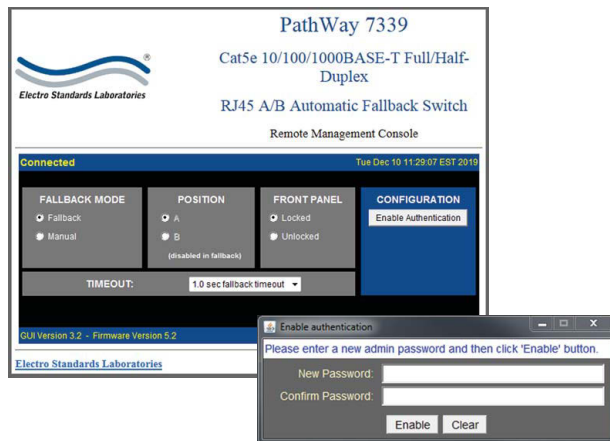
PathWay 7339

Cat5e 10/100/1000BASE-T Full/Half-Duplex

RJ45 A/B Automatic Fallback Switch

Remote Management Console

®

Electro Standards Laboratories

Connected

Tue Dec 10 11:29:07 EST 2019

FALLBACK MODE

Fallback

Manual

POSITION

A

B

(disabled in fallback)

FRONT PANEL

Locked

Unlocked

CONFIGURATION

Enable Authentication

TIMEOUT:

1.0 sec fallback timeout

GUI Version 3.2 - Firmware Version 5.2

Electro Standards Laboratories

Enable authentication

Please enter a new admin password and then click 'Enable' button.

New Password:

Confirm Password:

Enable

Clear